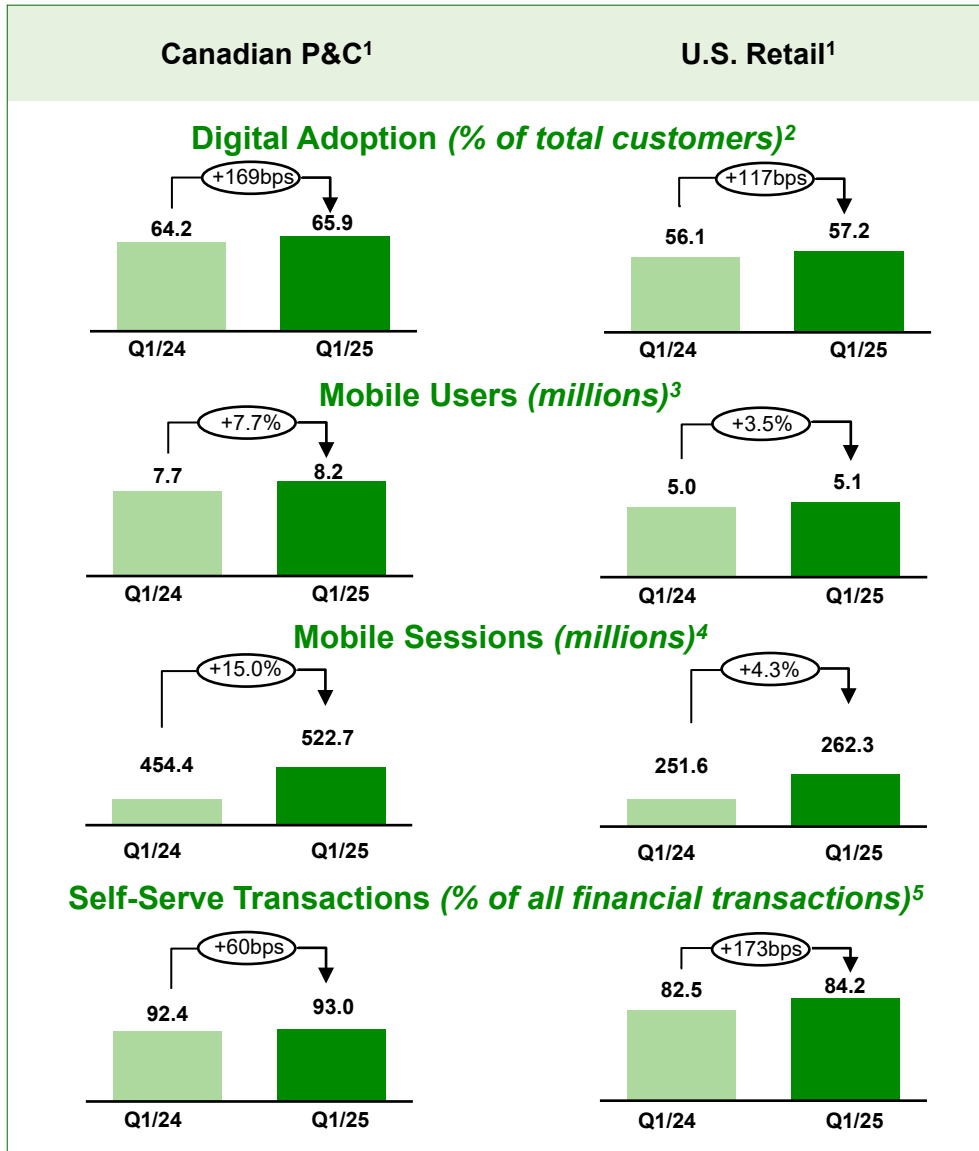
Canadian P&C$^1$

U.S. Retail$^1$

Digital Adoption *(% of total customers)*$^2$

+169bps

64.2

65.9

Q1/24

Q1/25

+117bps

56.1

57.2

Q1/24

Q1/25

Mobile Users *(millions)*$^3$

+7.7%

7.7

8.2

Q1/24

Q1/25

+3.5%

5.0

5.1

Q1/24

Q1/25

Mobile Sessions *(millions)*$^4$

+15.0%

454.4

522.7

Q1/24

Q1/25

+4.3%

251.6

262.3

Q1/24

Q1/25

Self-Serve Transactions *(% of all financial transactions)*$^5$

+60bps

92.4

93.0

Q1/24

Q1/25

+173bps

82.5

84.2

Q1/24

Q1/25